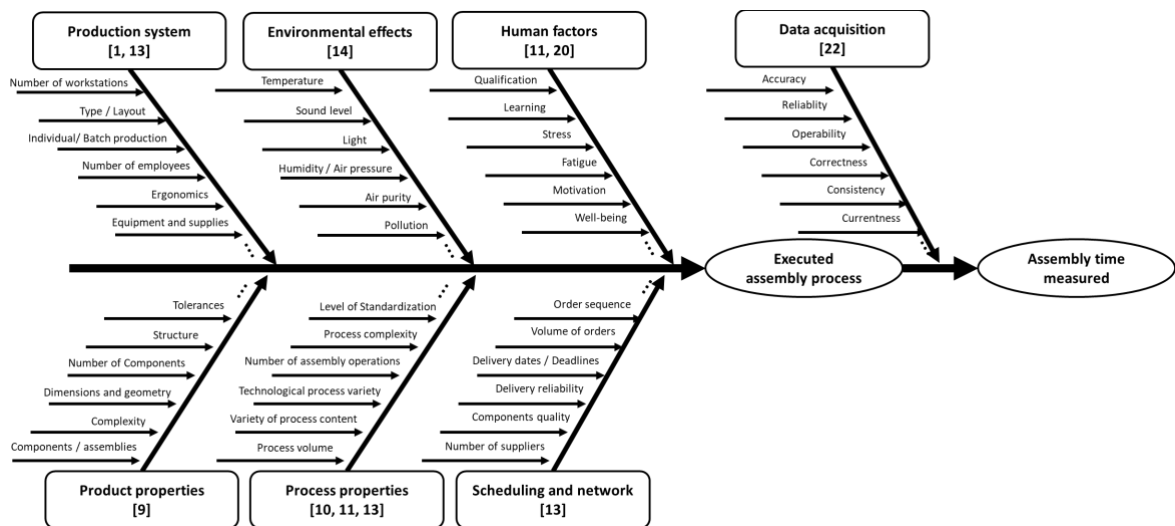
Production system
[1, 13]

Number of workstations
Type / Layout
Individual/ Batch production
Number of employees
Ergonomics
Equipment and supplies

Environmental effects
[14]

Temperature
Sound level
Light
Humidity / Air pressure
Air purity
Pollution

Human factors
[11, 20]

Qualification
Learning
Stress
Fatigue
Motivation
Well-being

Data acquisition
[22]

Accuracy
Reliablity
Operability
Correctness
Consistency
Currentness

Executed assembly process

Assembly time measured

Tolerances
Structure
Number of Components
Dimensions and geometry
Complexity
Components / assemblies

Product properties
[9]

Level of Standardization
Process complexity
Number of assembly operations
Technological process variety
Variety of process content
Process volume

Process properties
[10, 11, 13]

Order sequence
Volume of orders
Delivery dates / Deadlines
Delivery reliability
Components quality
Number of suppliers

Scheduling and network
[13]